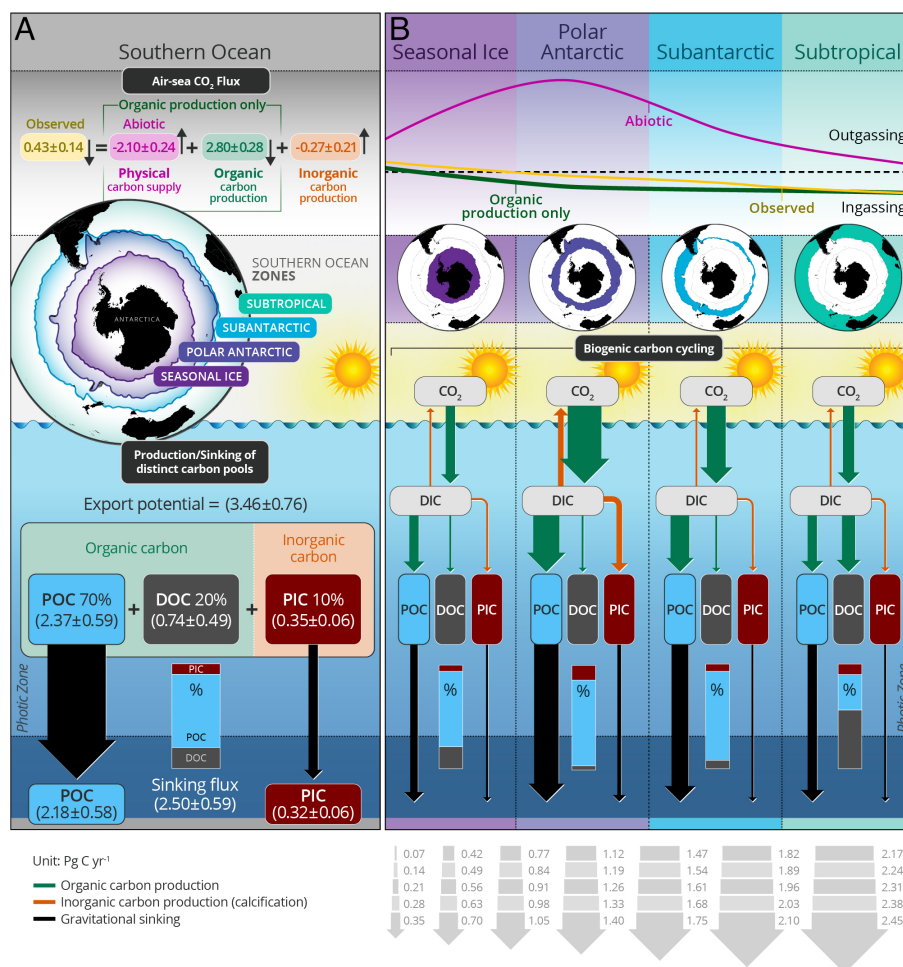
A

Southern Ocean

Air-sea $CO_2$ Flux

Organic production only

Observed
0.43±0.14

Abiotic
-2.10±0.24
Physical carbon supply

+ 2.80±0.28
Organic carbon production

+ -0.27±0.21
Inorganic carbon production

SOUTHERN OCEAN ZONES
SUBTROPICAL
SUBANTARCTIC
POLAR ANTARCTIC
SEASONAL ICE
ANTARCTICA

Production/Sinking of distinct carbon pools

Export potential = (3.46±0.76)

Organic carbon
Inorganic carbon

POC 70% (2.37±0.59) + DOC 20% (0.74±0.49) + PIC 10% (0.35±0.06)

Photic Zone

PIC
%
POC
DOC

Sinking flux (2.50±0.59)

POC (2.18±0.58)

PIC (0.32±0.06)

B

Seasonal Ice
Polar Antarctic
Subantarctic
Subtropical

Abiotic
Outgassing
Organic production only
Observed
Ingassing

Biogenic carbon cycling

$CO_2$
$CO_2$
$CO_2$
$CO_2$

DIC
DIC
DIC
DIC

POC DOC PIC
POC DOC PIC
POC DOC PIC
POC DOC PIC

%
%
%
%

Photic Zone

Unit: Pg C yr$^{-1}$
Organic carbon production
Inorganic carbon production (calcification)
Gravitational sinking

0.07 0.14 0.21 0.28 0.35
0.42 0.49 0.56 0.63 0.70
0.77 0.84 0.91 0.98 1.05
1.12 1.19 1.26 1.33 1.40
1.47 1.54 1.61 1.68 1.75
1.82 1.89 1.96 2.03 2.10
2.17 2.24 2.31 2.38 2.45